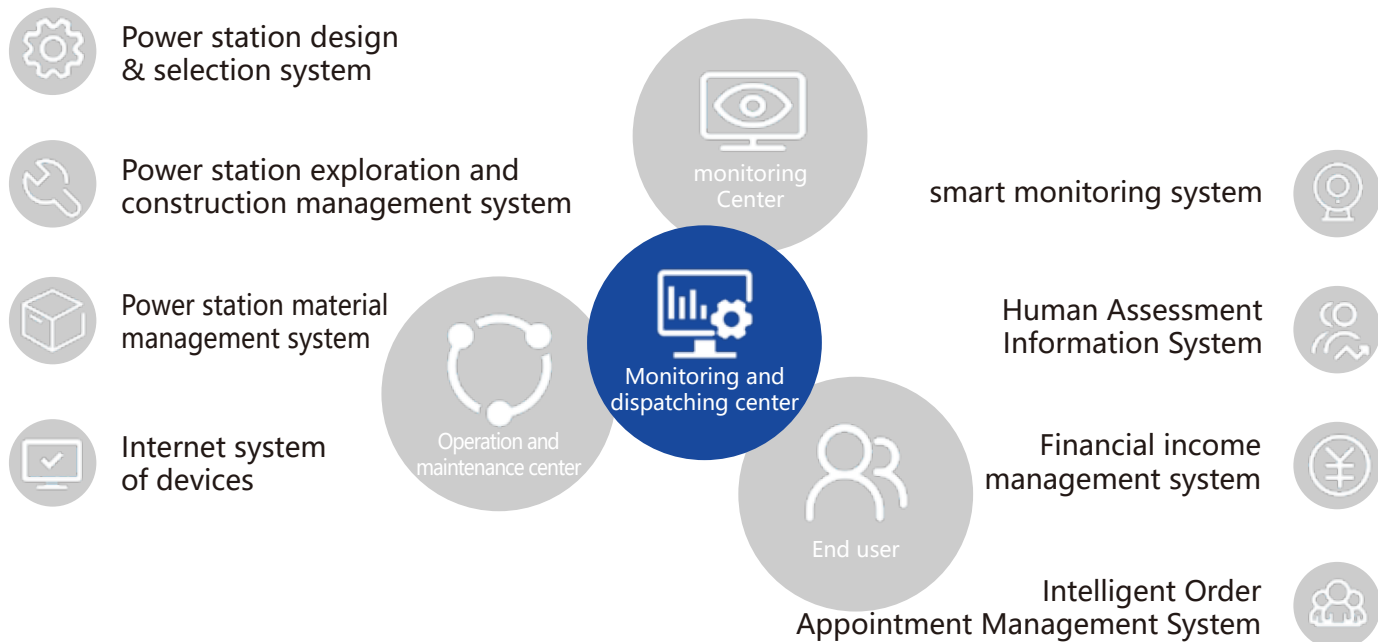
Power station design & selection system

Power station exploration and construction management system

Power station material management system

Internet system of devices

monitoring Center

Monitoring and dispatching center

Operation and maintenance center

End user

smart monitoring system

Human Assessment Information System

Financial income management system

Intelligent Order Appointment Management System